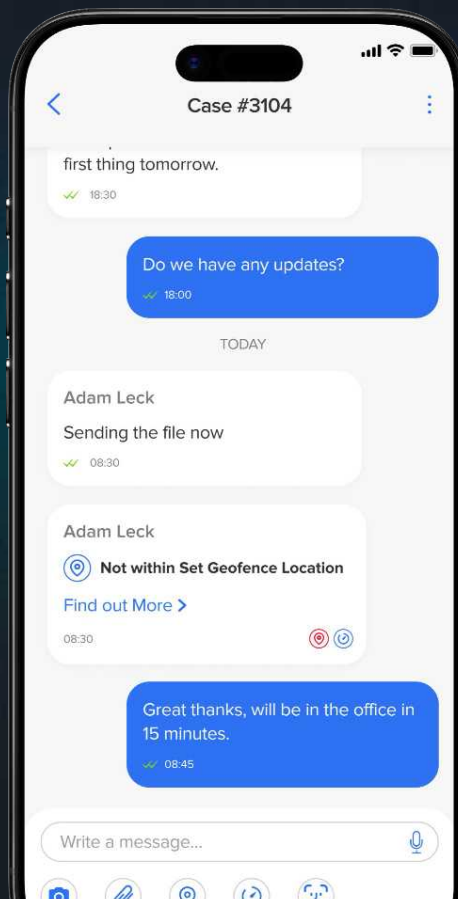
Case #3104

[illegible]
first thing tomorrow.
18:30

Do we have any updates?
18:00

TODAY

Adam Leck
Sending the file now
08:30

Adam Leck
Not within Set Geofence Location
Find out More >
08:30

Great thanks, will be in the office in 15 minutes.
08:45

Write a message...